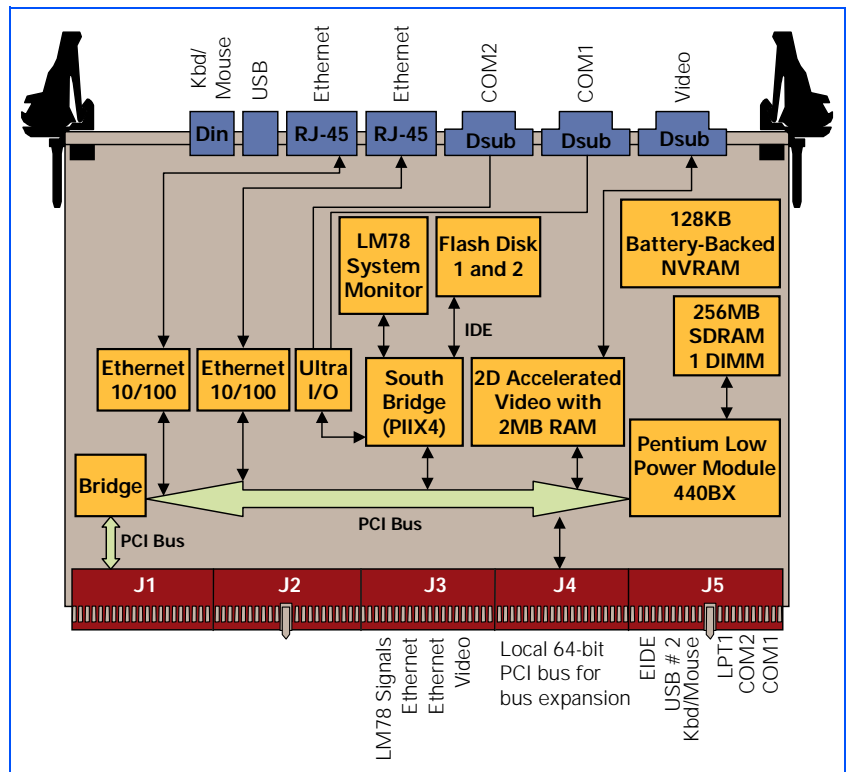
Kbd/ Mouse
USB
Ethernet
Ethernet
COM2
COM1
Video

Din
RJ-45
RJ-45
Dsub
Dsub
Dsub

128KB Battery-Backed NVRAM

LM78 System Monitor

Flash Disk 1 and 2

IDE

256MB SDRAM 1 DIMM

Ethernet 10/100
Ethernet 10/100
Ultra I/O
South Bridge (PIIX4)
2D Accelerated Video with 2MB RAM

Pentium Low Power Module 440BX

Bridge

PCI Bus

PCI Bus

J1
J2
J3
J4
J5

LM78 Signals
Ethernet
Ethernet
Video

Local 64-bit PCI bus for bus expansion

EIDE
USB # 2
Kbd/Mouse
LPT1
COM2
COM1